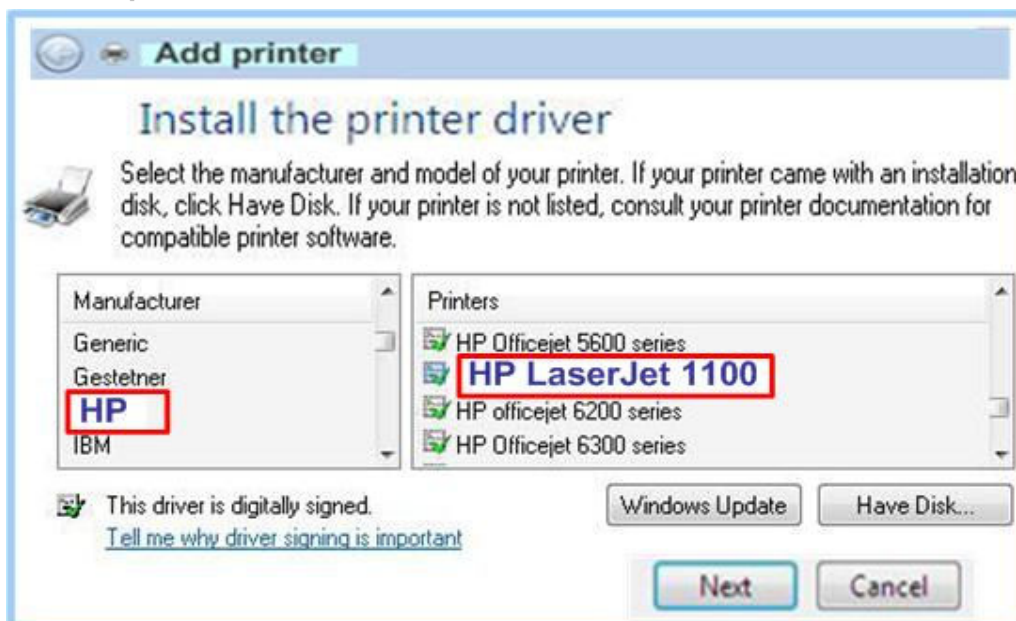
Add printer

Install the printer driver

Select the manufacturer and model of your printer. If your printer came with an installation disk, click Have Disk. If your printer is not listed, consult your printer documentation for compatible printer software.

| Manufacturer |
|---|
| Generic |
| Gestetner |
| HP |
| IBM |

| Printers |
|---|
| HP Officejet 5600 series |
| HP LaserJet 1100 |
| HP officejet 6200 series |
| HP Officejet 6300 series |

This driver is digitally signed.
Tell me why driver signing is important

Windows Update
Have Disk...

Next
Cancel